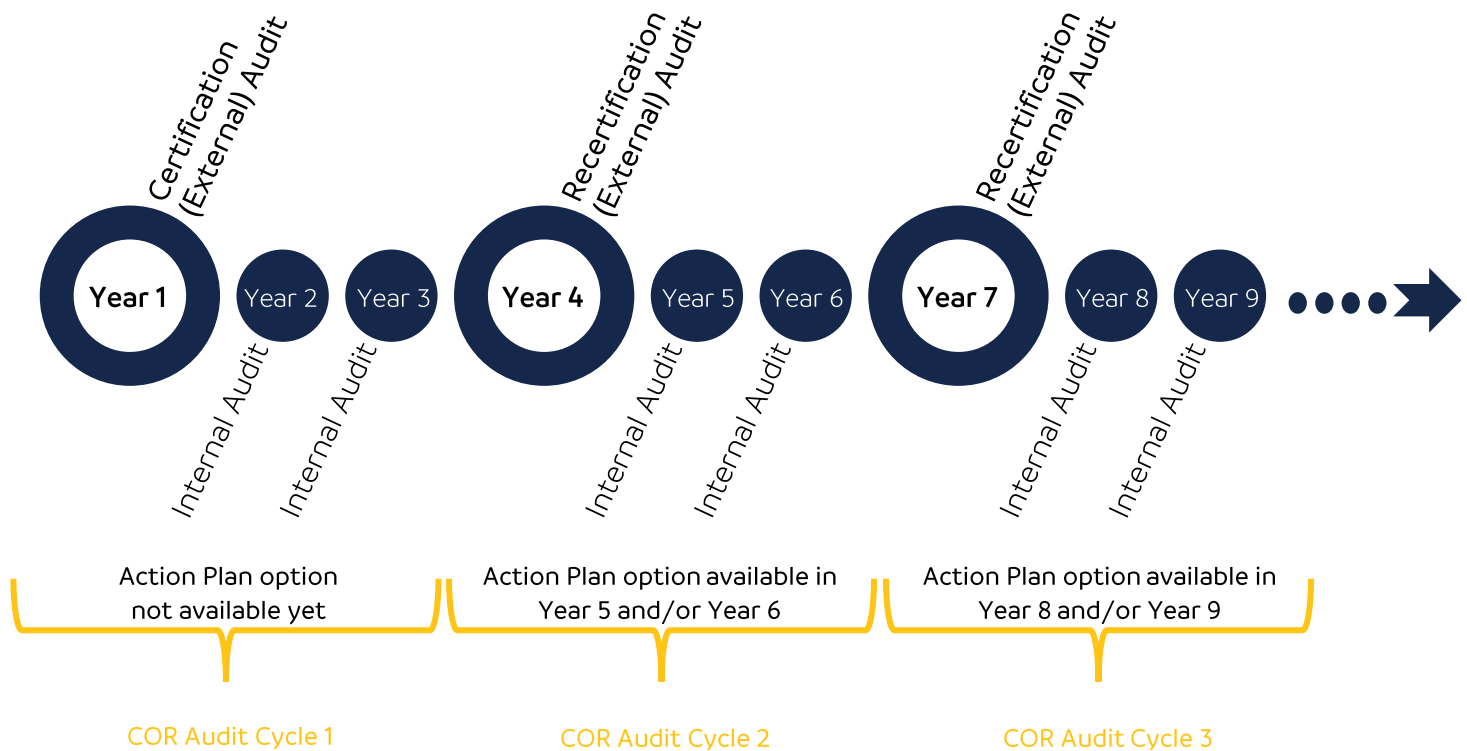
Certification (External) Audit

Year 1

Year 2

Internal Audit

Year 3

Internal Audit

Recertification (External) Audit

Year 4

Year 5

Internal Audit

Year 6

Internal Audit

Recertification (External) Audit

Year 7

Year 8

Internal Audit

Year 9

Internal Audit

Action Plan option not available yet

COR Audit Cycle 1

Action Plan option available in Year 5 and/or Year 6

COR Audit Cycle 2

Action Plan option available in Year 8 and/or Year 9

COR Audit Cycle 3